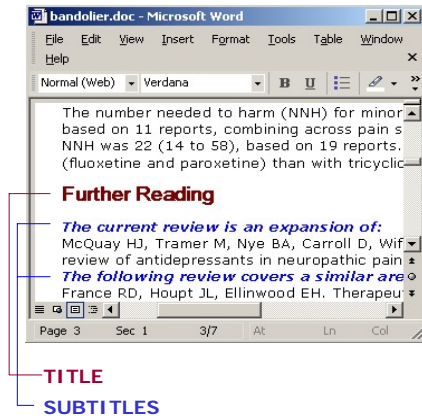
bandolier.doc - Microsoft Word

File Edit View Insert Format Tools Table Window Help

Normal (Web) Verdana B U

The number needed to harm (NNH) for minor based on 11 reports, combining across pain s NNH was 22 (14 to 58), based on 19 reports. (fluoxetine and paroxetine) than with tricyclic

Further Reading

The current review is an expansion of:
McQuay HJ, Tramer M, Nye BA, Carroll D, Wif review of antidepressants in neuropathic pain

The following review covers a similar are
France RD, Houpt JL, Ellinwood EH. Therapeu

Page 3 Sec 1 3/7 At Ln Col

TITLE
SUBTITLES